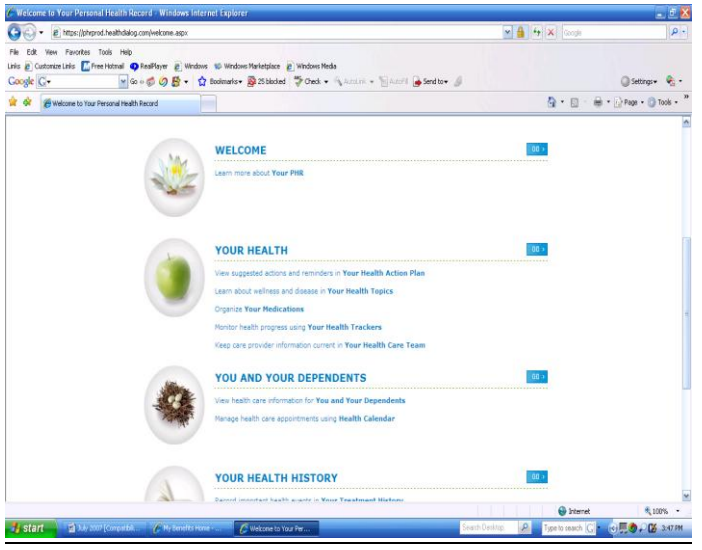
Welcome to Your Personal Health Record - Windows Internet Explorer

https://phrprod.healthdialog.com/welcome.aspx

Google

File Edit View Favorites Tools Help

Links Customize Links Free Hotmail RealPlayer Windows Windows Marketplace Windows Media

Google G- Go Bookmarks 25 blocked Check AutoLink AutoFill Send to Settings

Welcome to Your Personal Health Record

Page Tools

WELCOME

GO

Learn more about Your PHR

YOUR HEALTH

GO

View suggested actions and reminders in Your Health Action Plan

Learn about wellness and disease in Your Health Topics

Organize Your Medications

Monitor health progress using Your Health Trackers

Keep care provider information current in Your Health Care Team

YOU AND YOUR DEPENDENTS

GO

View health care information for You and Your Dependents

Manage health care appointments using Health Calendar

YOUR HEALTH HISTORY

GO

Record important health events in Your Treatment History

Internet 100%

start July 2007 [Compatibili... My Benefits Home - ... Welcome to Your Per... Search Desktop Type to search 3:47 PM